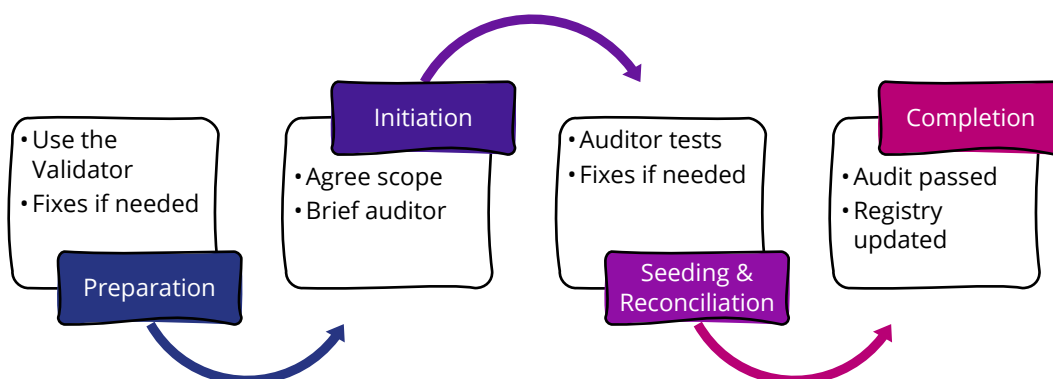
• Use the Validator
• Fixes if needed

Preparation

Initiation

• Agree scope
• Brief auditor

• Auditor tests
• Fixes if needed

Seeding & Reconciliation

Completion

• Audit passed
• Registry updated